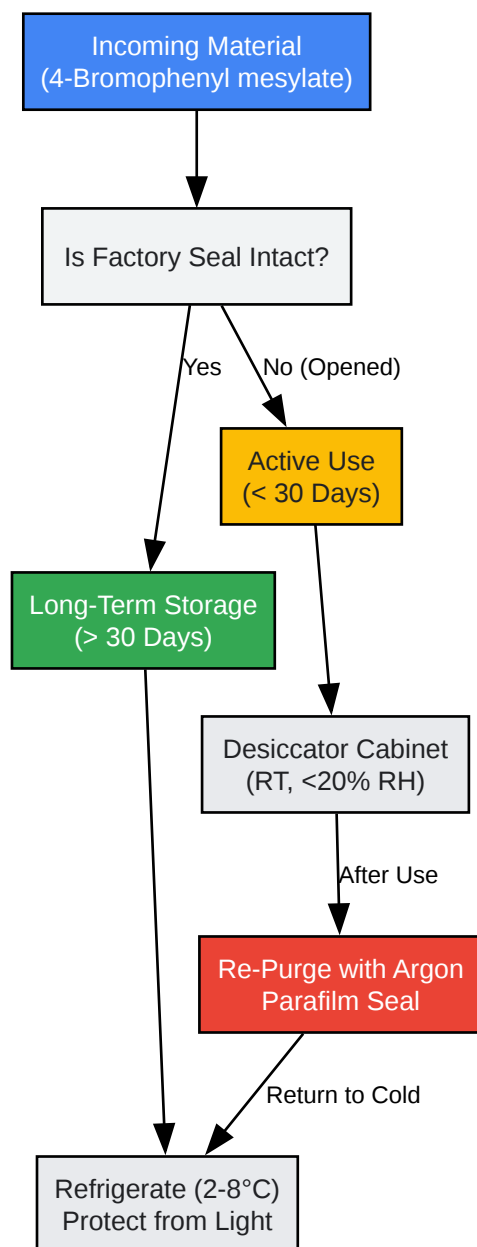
Incoming Material
(4-Bromophenyl mesylate)

Is Factory Seal Intact?

Yes

No (Opened)

Active Use
(< 30 Days)

Long-Term Storage
(> 30 Days)

Desiccator Cabinet
(RT, <20% RH)

After Use

Re-Purge with Argon
Parafilm Seal

Return to Cold

Refrigerate (2-8°C)
Protect from Light